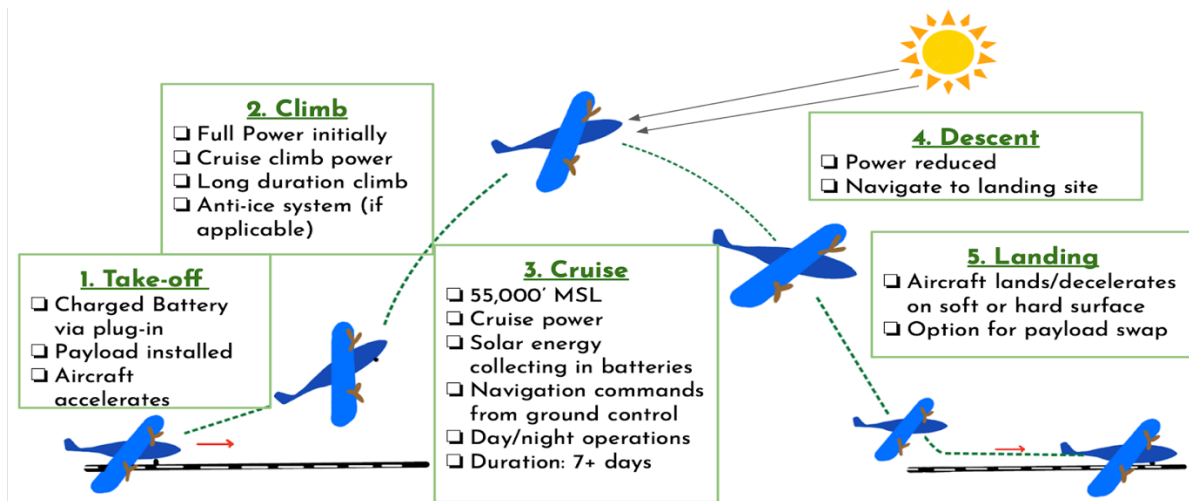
2. Climb
❏ Full Power initially
❏ Cruise climb power
❏ Long duration climb
❏ Anti-ice system (if applicable)

1. Take-off
❏ Charged Battery via plug-in
❏ Payload installed
❏ Aircraft accelerates

3. Cruise
❏ 55,000′ MSL
❏ Cruise power
❏ Solar energy collecting in batteries
❏ Navigation commands from ground control
❏ Day/night operations
❏ Duration: 7+ days

4. Descent
❏ Power reduced
❏ Navigate to landing site

5. Landing
❏ Aircraft lands/decelerates on soft or hard surface
❏ Option for payload swap